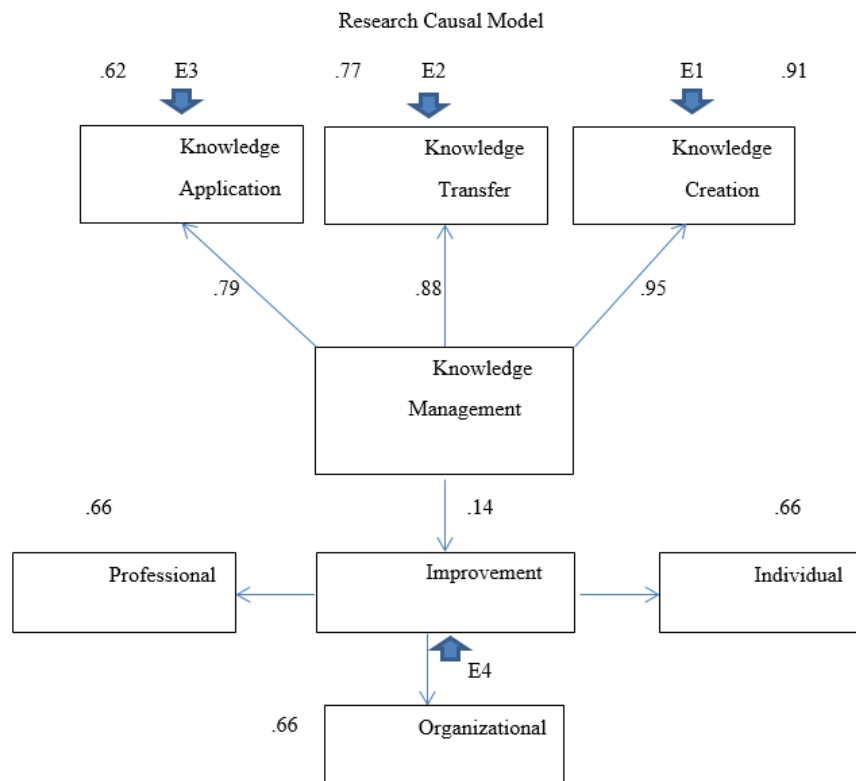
Research Causal Model

.62 E3

.77 E2

E1 .91

Knowledge Application

Knowledge Transfer

Knowledge Creation

.79

.88

.95

Knowledge Management

.66

.14

.66

Professional

Improvement

Individual

E4

.66

Organizational